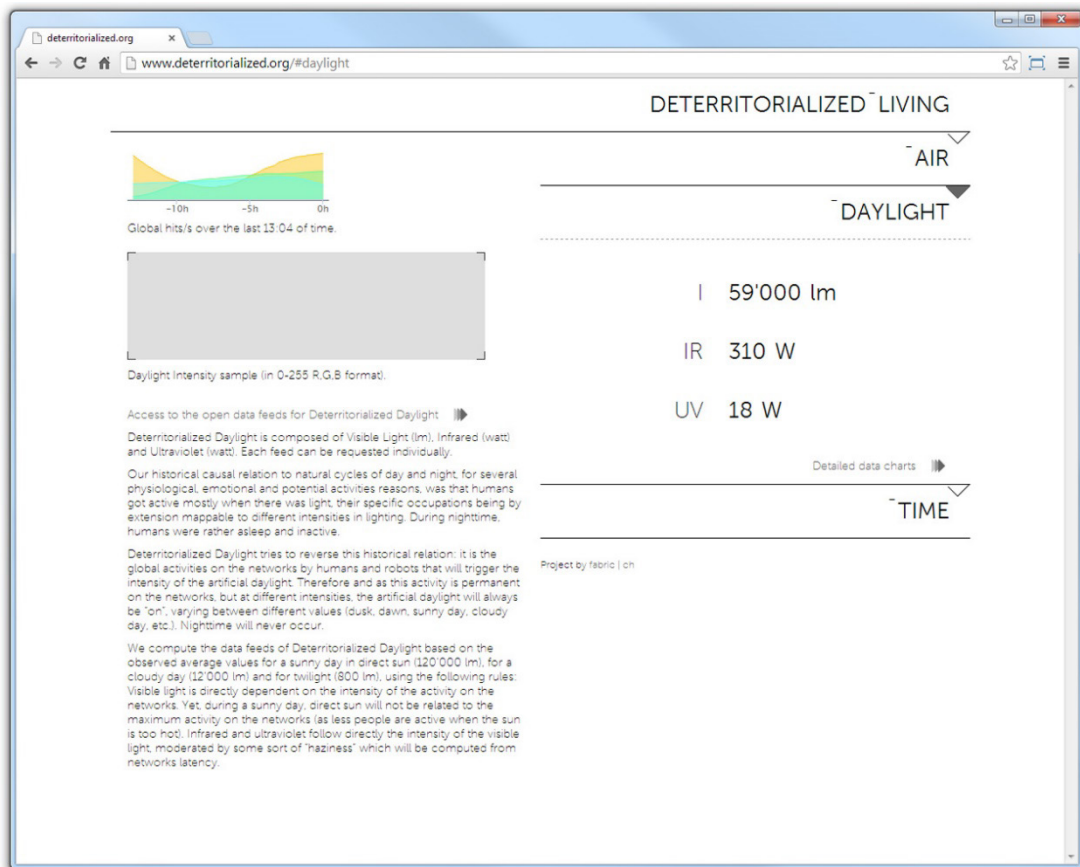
deterritorialized.org ×

www.deterritorialized.org/#daylight

DETERRITORIALIZED¯LIVING

¯AIR

¯DAYLIGHT

–10h –5h 0h

Global hits/s over the last 13:04 of time.

Daylight Intensity sample (in 0-255 R,G,B format).

Access to the open data feeds for Deterritorialized Daylight

Deterritorialized Daylight is composed of Visible Light (lm), Infrared (watt) and Ultraviolet (watt). Each feed can be requested individually.

Our historical causal relation to natural cycles of day and night, for several physiological, emotional and potential activities reasons, was that humans got active mostly when there was light, their specific occupations being by extension mappable to different intensities in lighting. During nighttime, humans were rather asleep and inactive.

Deterritorialized Daylight tries to reverse this historical relation: it is the global activities on the networks by humans and robots that will trigger the intensity of the artificial daylight. Therefore and as this activity is permanent on the networks, but at different intensities, the artificial daylight will always be "on", varying between different values (dusk, dawn, sunny day, cloudy day, etc.). Nighttime will never occur.

We compute the data feeds of Deterritorialized Daylight based on the observed average values for a sunny day in direct sun (120'000 lm), for a cloudy day (12'000 lm) and for twilight (800 lm), using the following rules: Visible light is directly dependent on the intensity of the activity on the networks. Yet, during a sunny day, direct sun will not be related to the maximum activity on the networks (as less people are active when the sun is too hot). Infrared and ultraviolet follow directly the intensity of the visible light, moderated by some sort of "haziness" which will be computed from networks latency.

I 59'000 lm

IR 310 W

UV 18 W

Detailed data charts

¯TIME

Project by fabric | ch